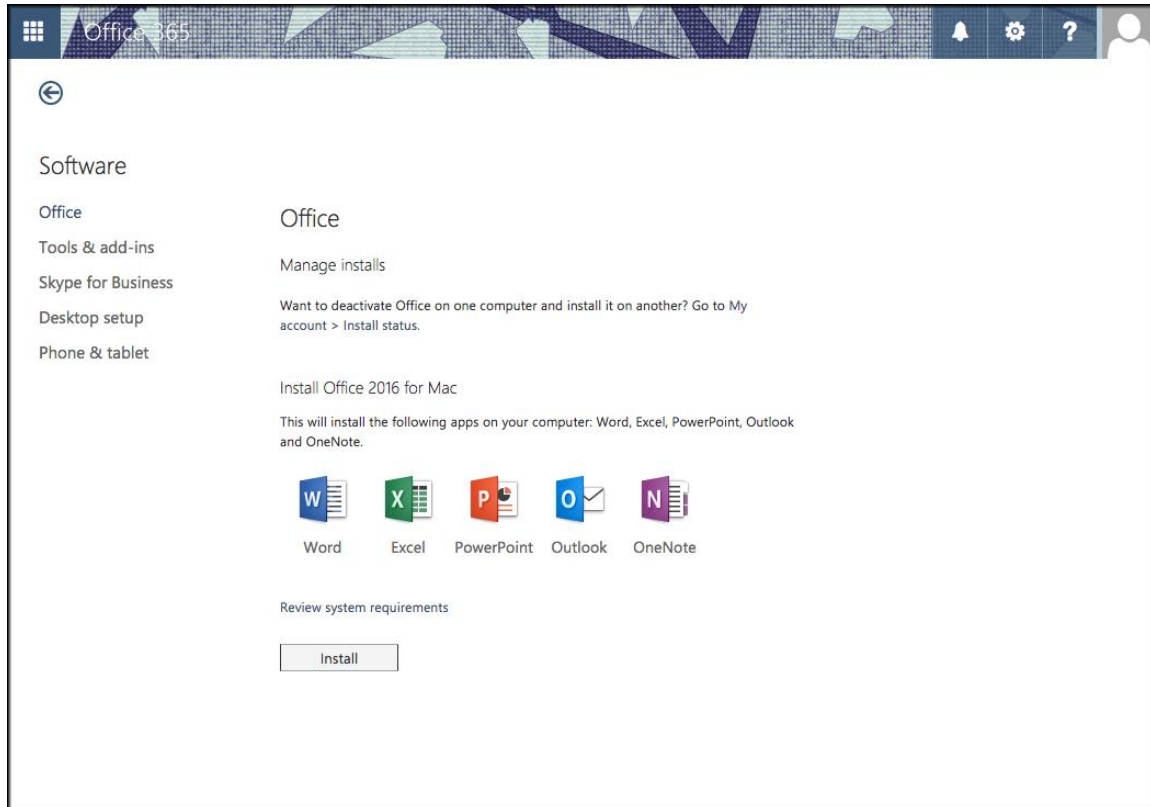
Office 365

?

Software

Office
Tools & add-ins
Skype for Business
Desktop setup
Phone & tablet

Office

Manage installs

Want to deactivate Office on one computer and install it on another? Go to My account > Install status.

Install Office 2016 for Mac

This will install the following apps on your computer: Word, Excel, PowerPoint, Outlook and OneNote.

W X P O N

Word Excel PowerPoint Outlook OneNote

Review system requirements

Install